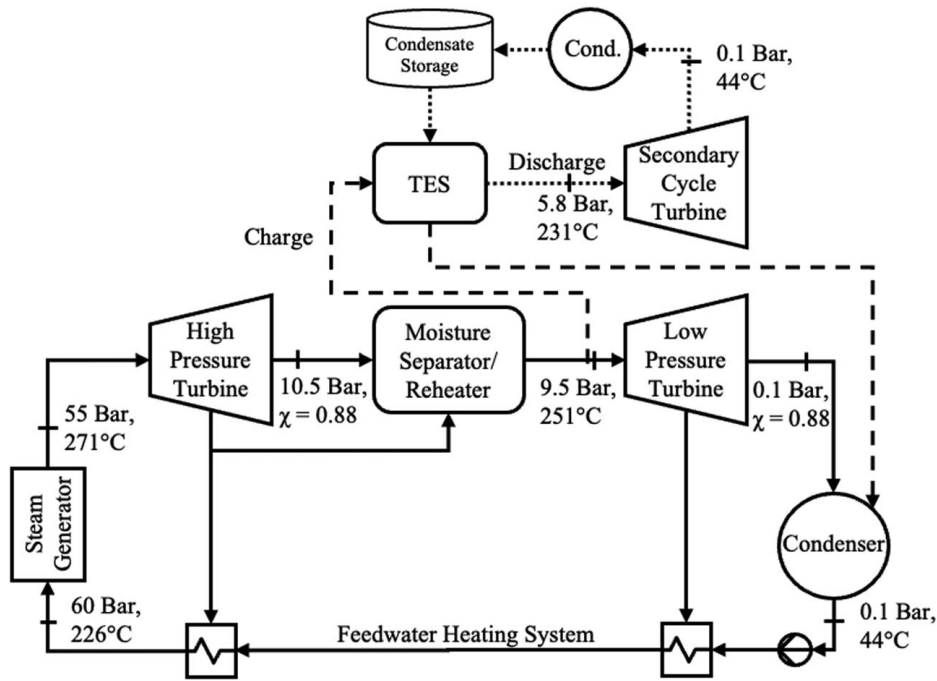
Condensate Storage

Cond.

0.1 Bar, 44°C

TES

Discharge

Secondary Cycle Turbine

5.8 Bar, 231°C

Charge

High Pressure Turbine

Moisture Separator/ Reheater

Low Pressure Turbine

10.5 Bar, $\chi = 0.88$

9.5 Bar, 251°C

0.1 Bar, $\chi = 0.88$

55 Bar, 271°C

Steam Generator

Condenser

60 Bar, 226°C

Feedwater Heating System

0.1 Bar, 44°C